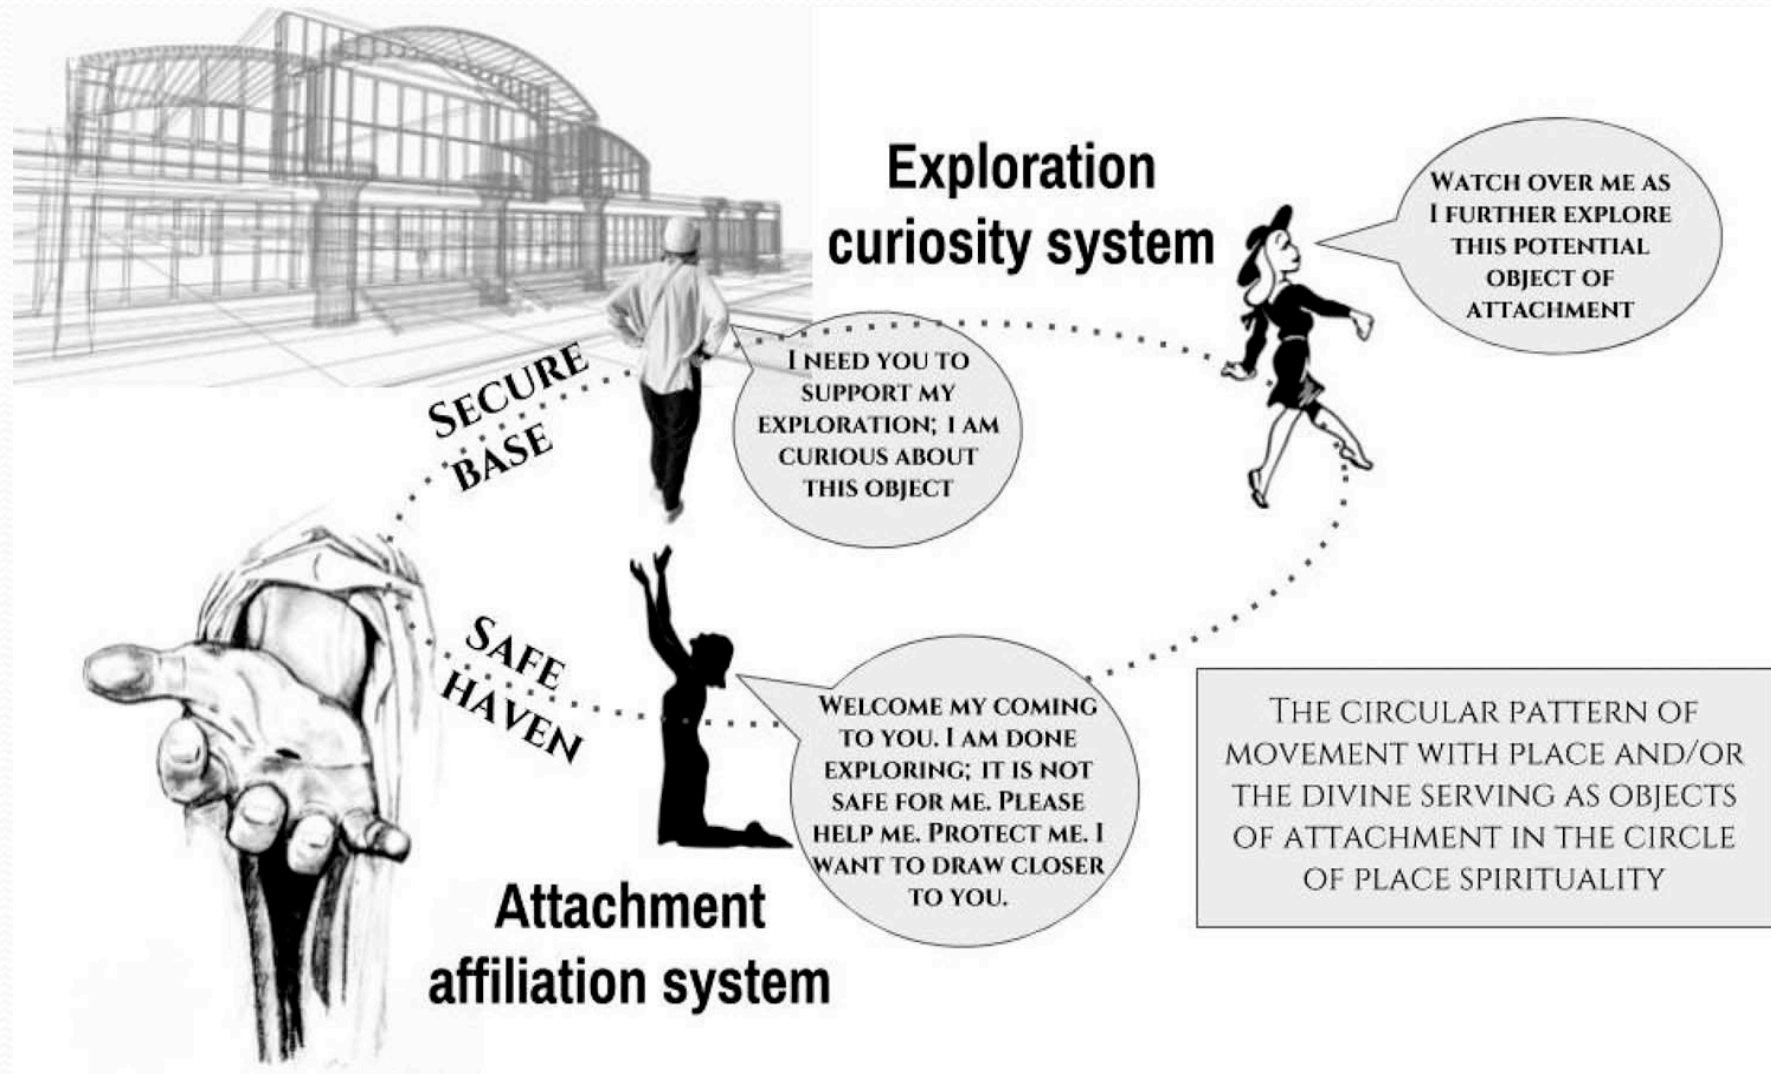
Exploration curiosity system

Watch over me as I further explore this potential object of attachment

I need you to support my exploration; I am curious about this object

Secure Base

Safe Haven

Welcome my coming to you. I am done exploring; it is not safe for me. Please help me. Protect me. I want to draw closer to you.

Attachment affiliation system

The circular pattern of movement with place and/or the divine serving as objects of attachment in the circle of place spirituality